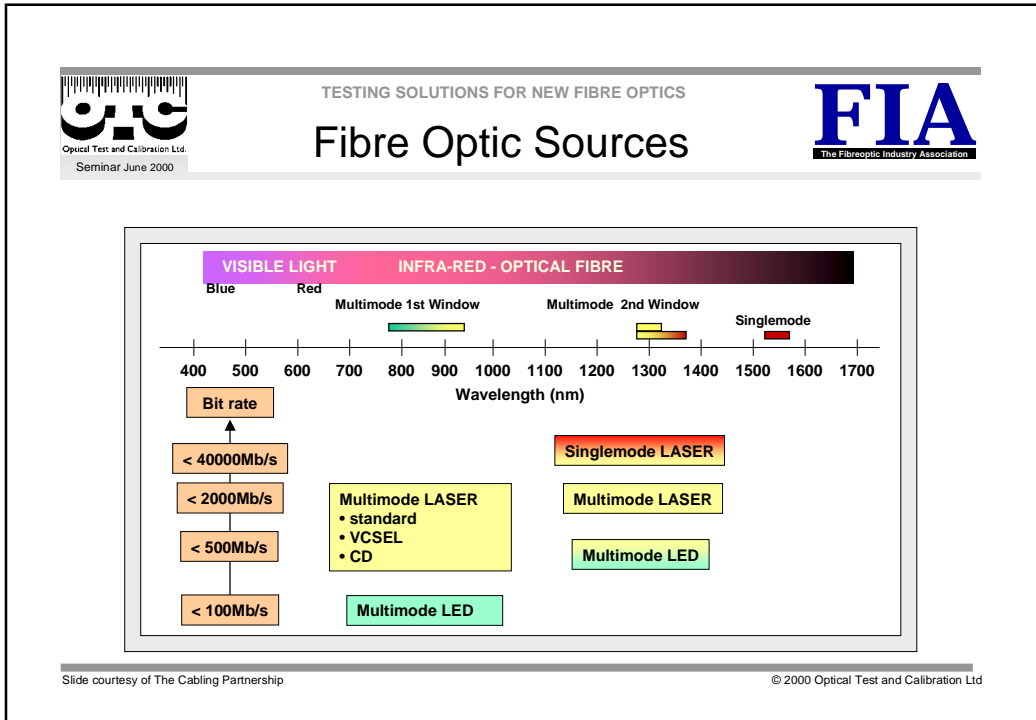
OTC
Optical Test and Calibration Ltd.
Seminar June 2000

TESTING SOLUTIONS FOR NEW FIBRE OPTICS

Fibre Optic Sources

FIA
The Fibreoptic Industry Association

VISIBLE LIGHT INFRA-RED - OPTICAL FIBRE

Blue Red

Multimode 1st Window

Multimode 2nd Window

Singlemode

400 500 600 700 800 900 1000 1100 1200 1300 1400 1500 1600 1700

Wavelength (nm)

Bit rate

< 40000Mb/s

< 2000Mb/s

< 500Mb/s

< 100Mb/s

Multimode LASER
• standard
• VCSEL
• CD

Multimode LED

Singlemode LASER

Multimode LASER

Multimode LED

Slide courtesy of The Cabling Partnership

© 2000 Optical Test and Calibration Ltd